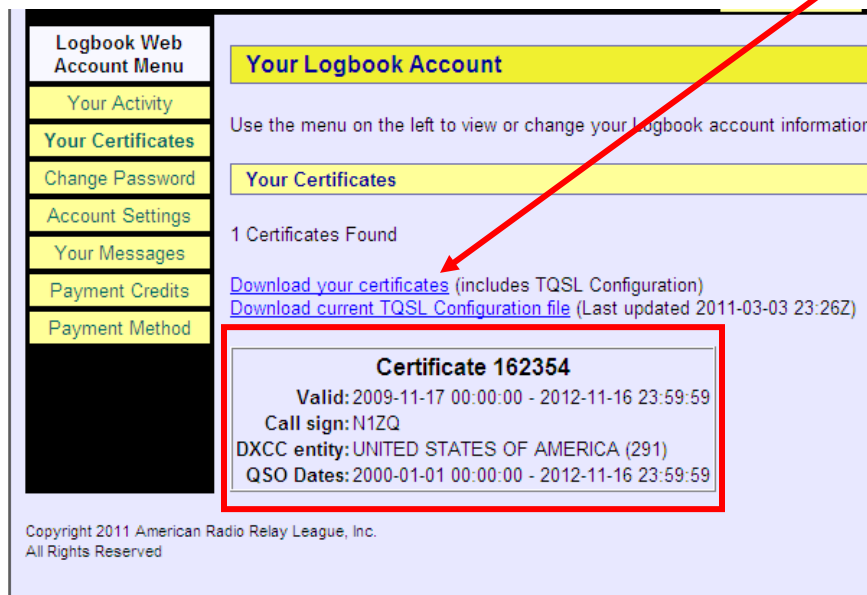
Logbook Web Account Menu

Your Activity

Your Certificates

Change Password

Account Settings

Your Messages

Payment Credits

Payment Method

Your Logbook Account

Use the menu on the left to view or change your Logbook account informatio

Your Certificates

1 Certificates Found

Download your certificates (includes TQSL Configuration)
Download current TQSL Configuration file (Last updated 2011-03-03 23:26Z)

Certificate 162354

| | |
|---|---|
| Valid: | 2009-11-17 00:00:00 - 2012-11-16 23:59:59 |
| Call sign: | N1ZQ |
| DXCC entity: | UNITED STATES OF AMERICA (291) |
| QSO Dates: | 2000-01-01 00:00:00 - 2012-11-16 23:59:59 |

Copyright 2011 American Radio Relay League, Inc.
All Rights Reserved